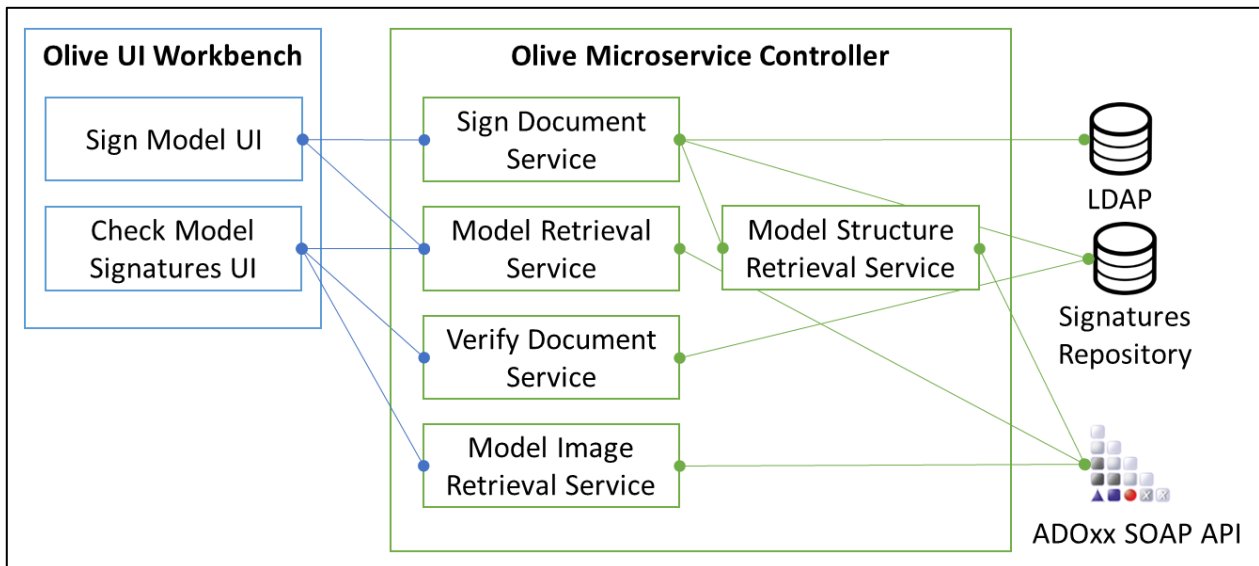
Olive UI Workbench

Sign Model UI

Check Model Signatures UI

Olive Microservice Controller

Sign Document Service

Model Retrieval Service

Model Structure Retrieval Service

Verify Document Service

Model Image Retrieval Service

LDAP

Signatures Repository

ADOxx SOAP API